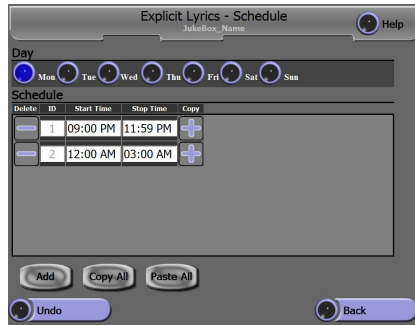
Explicit Lyrics - Schedule
JukeBox_Name
Help

Day
Mon Tue Wed Thu Fri Sat Sun

Schedule

| Delete | ID | Start Time | Stop Time | Copy |
|---|---|---|---|---|
| | 1 | 09:00 PM | 11:59 PM | |
| | 2 | 12:00 AM | 03:00 AM | |

Add Copy All Paste All

Undo
Back